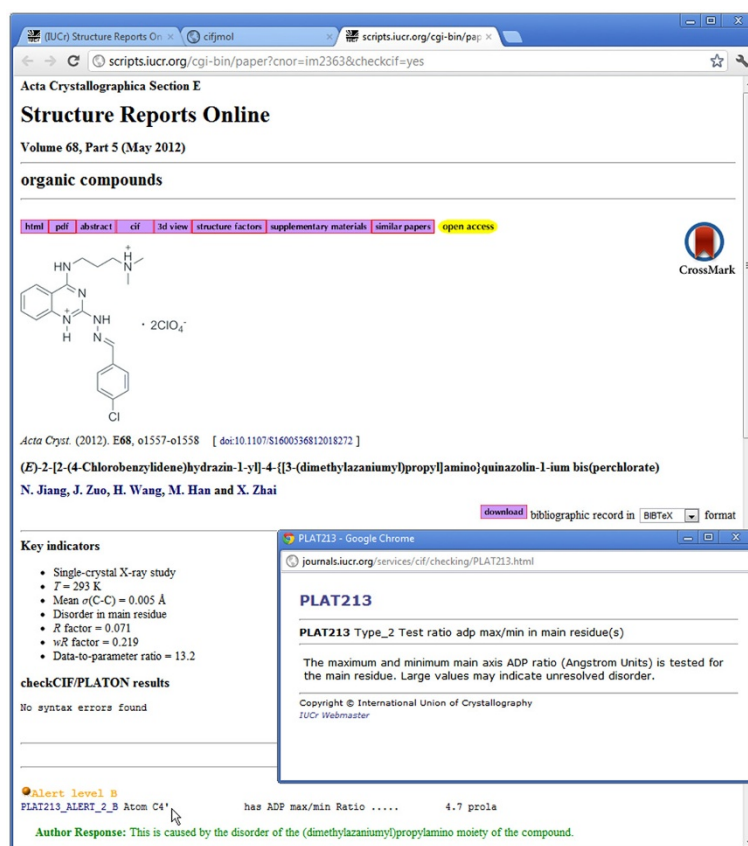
(IUCr) Structure Reports On ×
cifjmol ×
scripts.iucr.org/cgi-bin/pap ×

scripts.iucr.org/cgi-bin/paper?cnor=im2363&checkcif=yes

Acta Crystallographica Section E

Structure Reports Online

Volume 68, Part 5 (May 2012)

organic compounds

html | pdf | abstract | cif | 3d view | structure factors | supplementary materials | similar papers | open access

CrossMark

HN, $\overset{+}{N}$H, N, N, NH, $\overset{+}{N}$, H, N, Cl, $\cdot$ 2ClO$_4^-$

Acta Cryst. (2012). E68, o1557-o1558 [ doi:10.1107/S1600536812018272 ]

(E)-2-[2-(4-Chlorobenzylidene)hydrazin-1-yl]-4-{[3-(dimethylazaniumyl)propyl]amino}quinazolin-1-ium bis(perchlorate)

N. Jiang, J. Zuo, H. Wang, M. Han and X. Zhai

download bibliographic record in BIBTeX format

Key indicators

- Single-crystal X-ray study
- $T$ = 293 K
- Mean $\sigma$(C-C) = 0.005 Å
- Disorder in main residue
- $R$ factor = 0.071
- $wR$ factor = 0.219
- Data-to-parameter ratio = 13.2

checkCIF/PLATON results

No syntax errors found

PLAT213 - Google Chrome

journals.iucr.org/services/cif/checking/PLAT213.html

PLAT213

PLAT213 Type_2 Test ratio adp max/min in main residue(s)

The maximum and minimum main axis ADP ratio (Angstrom Units) is tested for the main residue. Large values may indicate unresolved disorder.

Copyright © International Union of Crystallography
IUCr Webmaster

Alert level B
PLAT213_ALERT_2_B Atom C4' has ADP max/min Ratio ..... 4.7 prola

Author Response: This is caused by the disorder of the (dimethylazaniumyl)propylamino moiety of the compound.